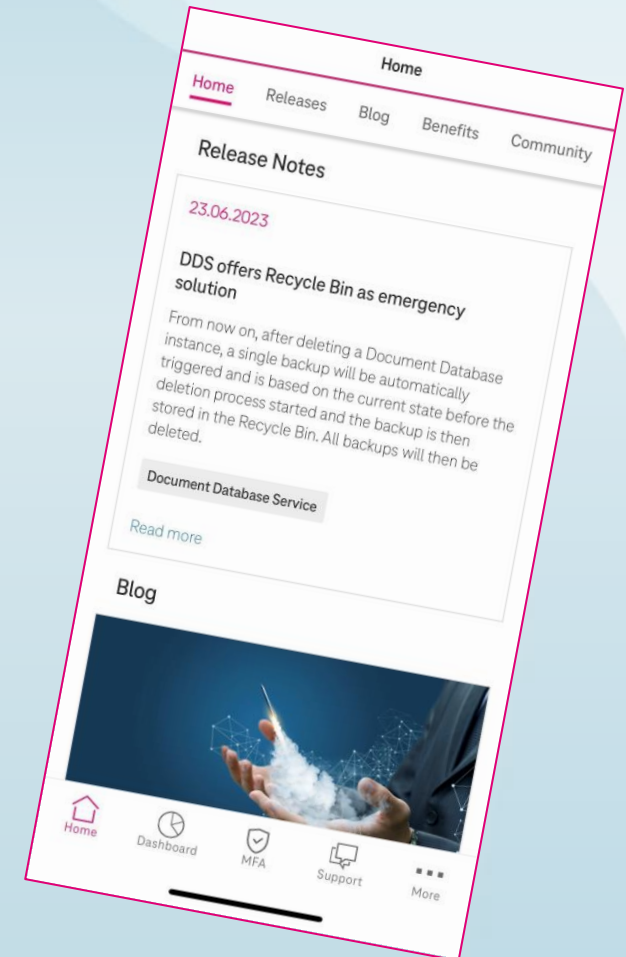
Home

Home Releases Blog Benefits Community

Release Notes

23.06.2023

DDS offers Recycle Bin as emergency solution

From now on, after deleting a Document Database instance, a single backup will be automatically triggered and is based on the current state before the deletion process started and the backup is then stored in the Recycle Bin. All backups will then be deleted.

Document Database Service

Read more

Blog

Home Dashboard MFA Support More